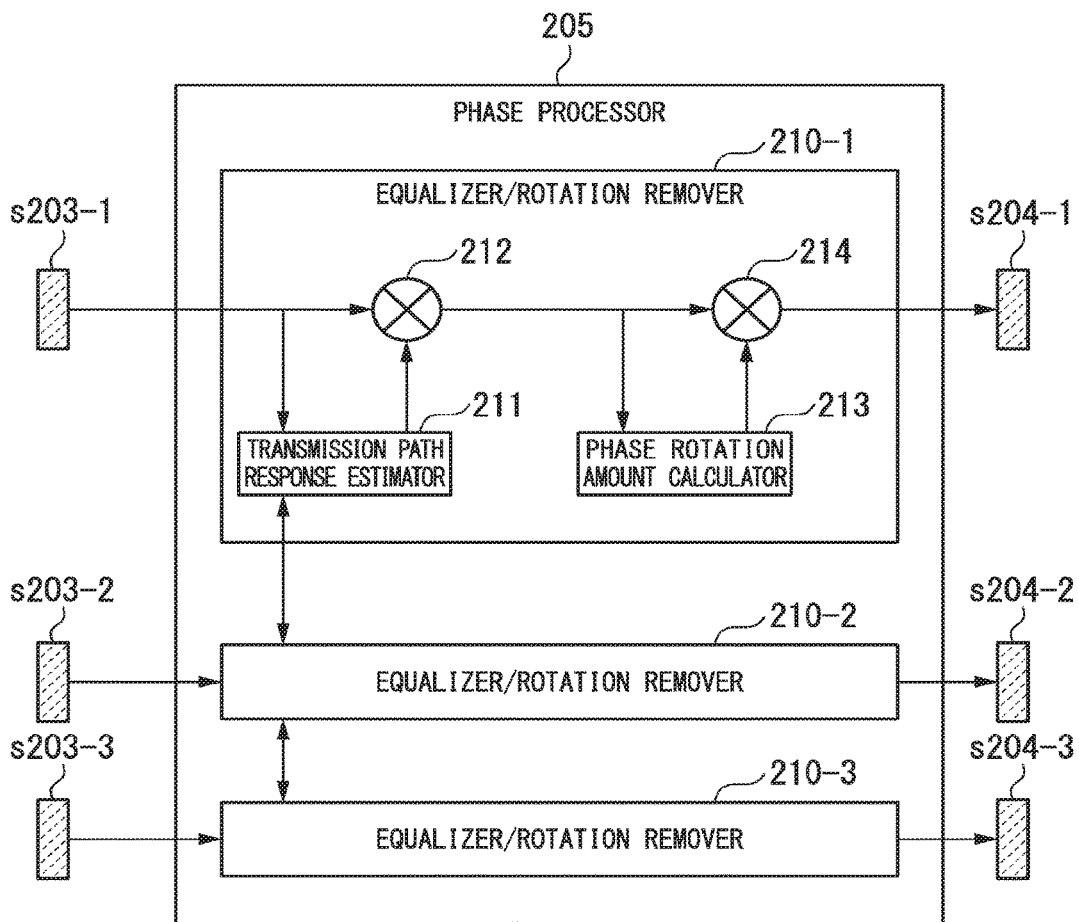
205

PHASE PROCESSOR

210-1

EQUALIZER/ROTATION REMOVER

s203-1

s204-1

212

214

211

213

TRANSMISSION PATH RESPONSE ESTIMATOR

PHASE ROTATION AMOUNT CALCULATOR

s203-2

210-2

s204-2

EQUALIZER/ROTATION REMOVER

s203-3

210-3

s204-3

EQUALIZER/ROTATION REMOVER